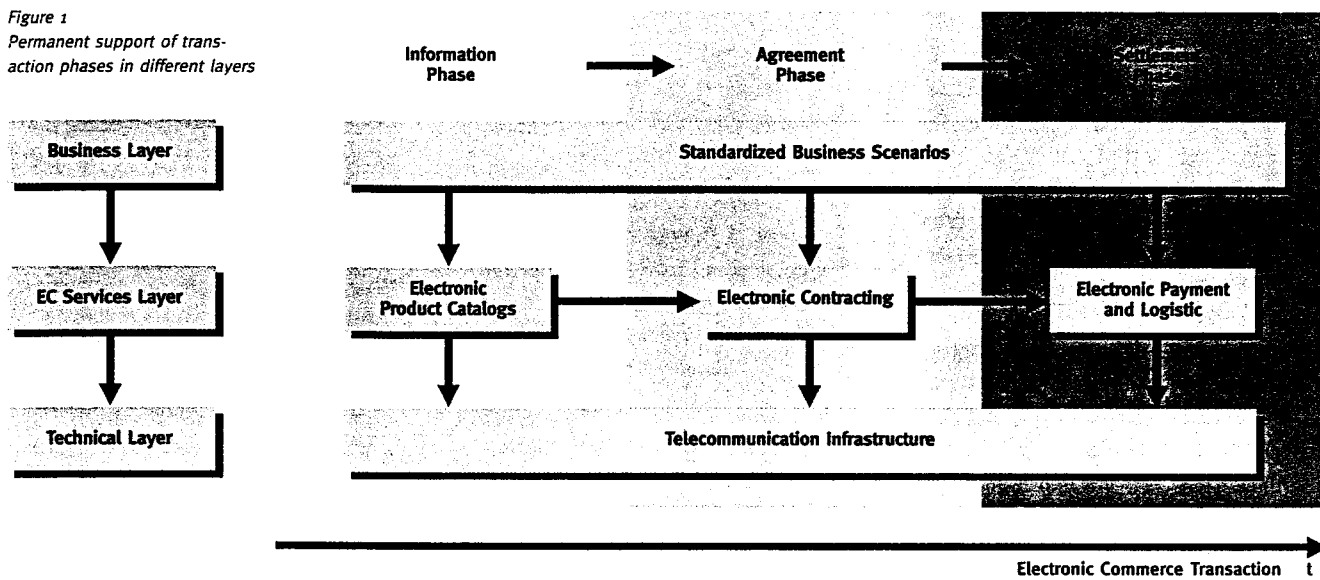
Figure 1
Permanent support of transaction phases in different layers

Information Phase

Agreement Phase

Business Layer

Standardized Business Scenarios

EC Services Layer

Electronic Product Catalogs

Electronic Contracting

Electronic Payment and Logistic

Technical Layer

Telecommunication Infrastructure

Electronic Commerce Transaction t